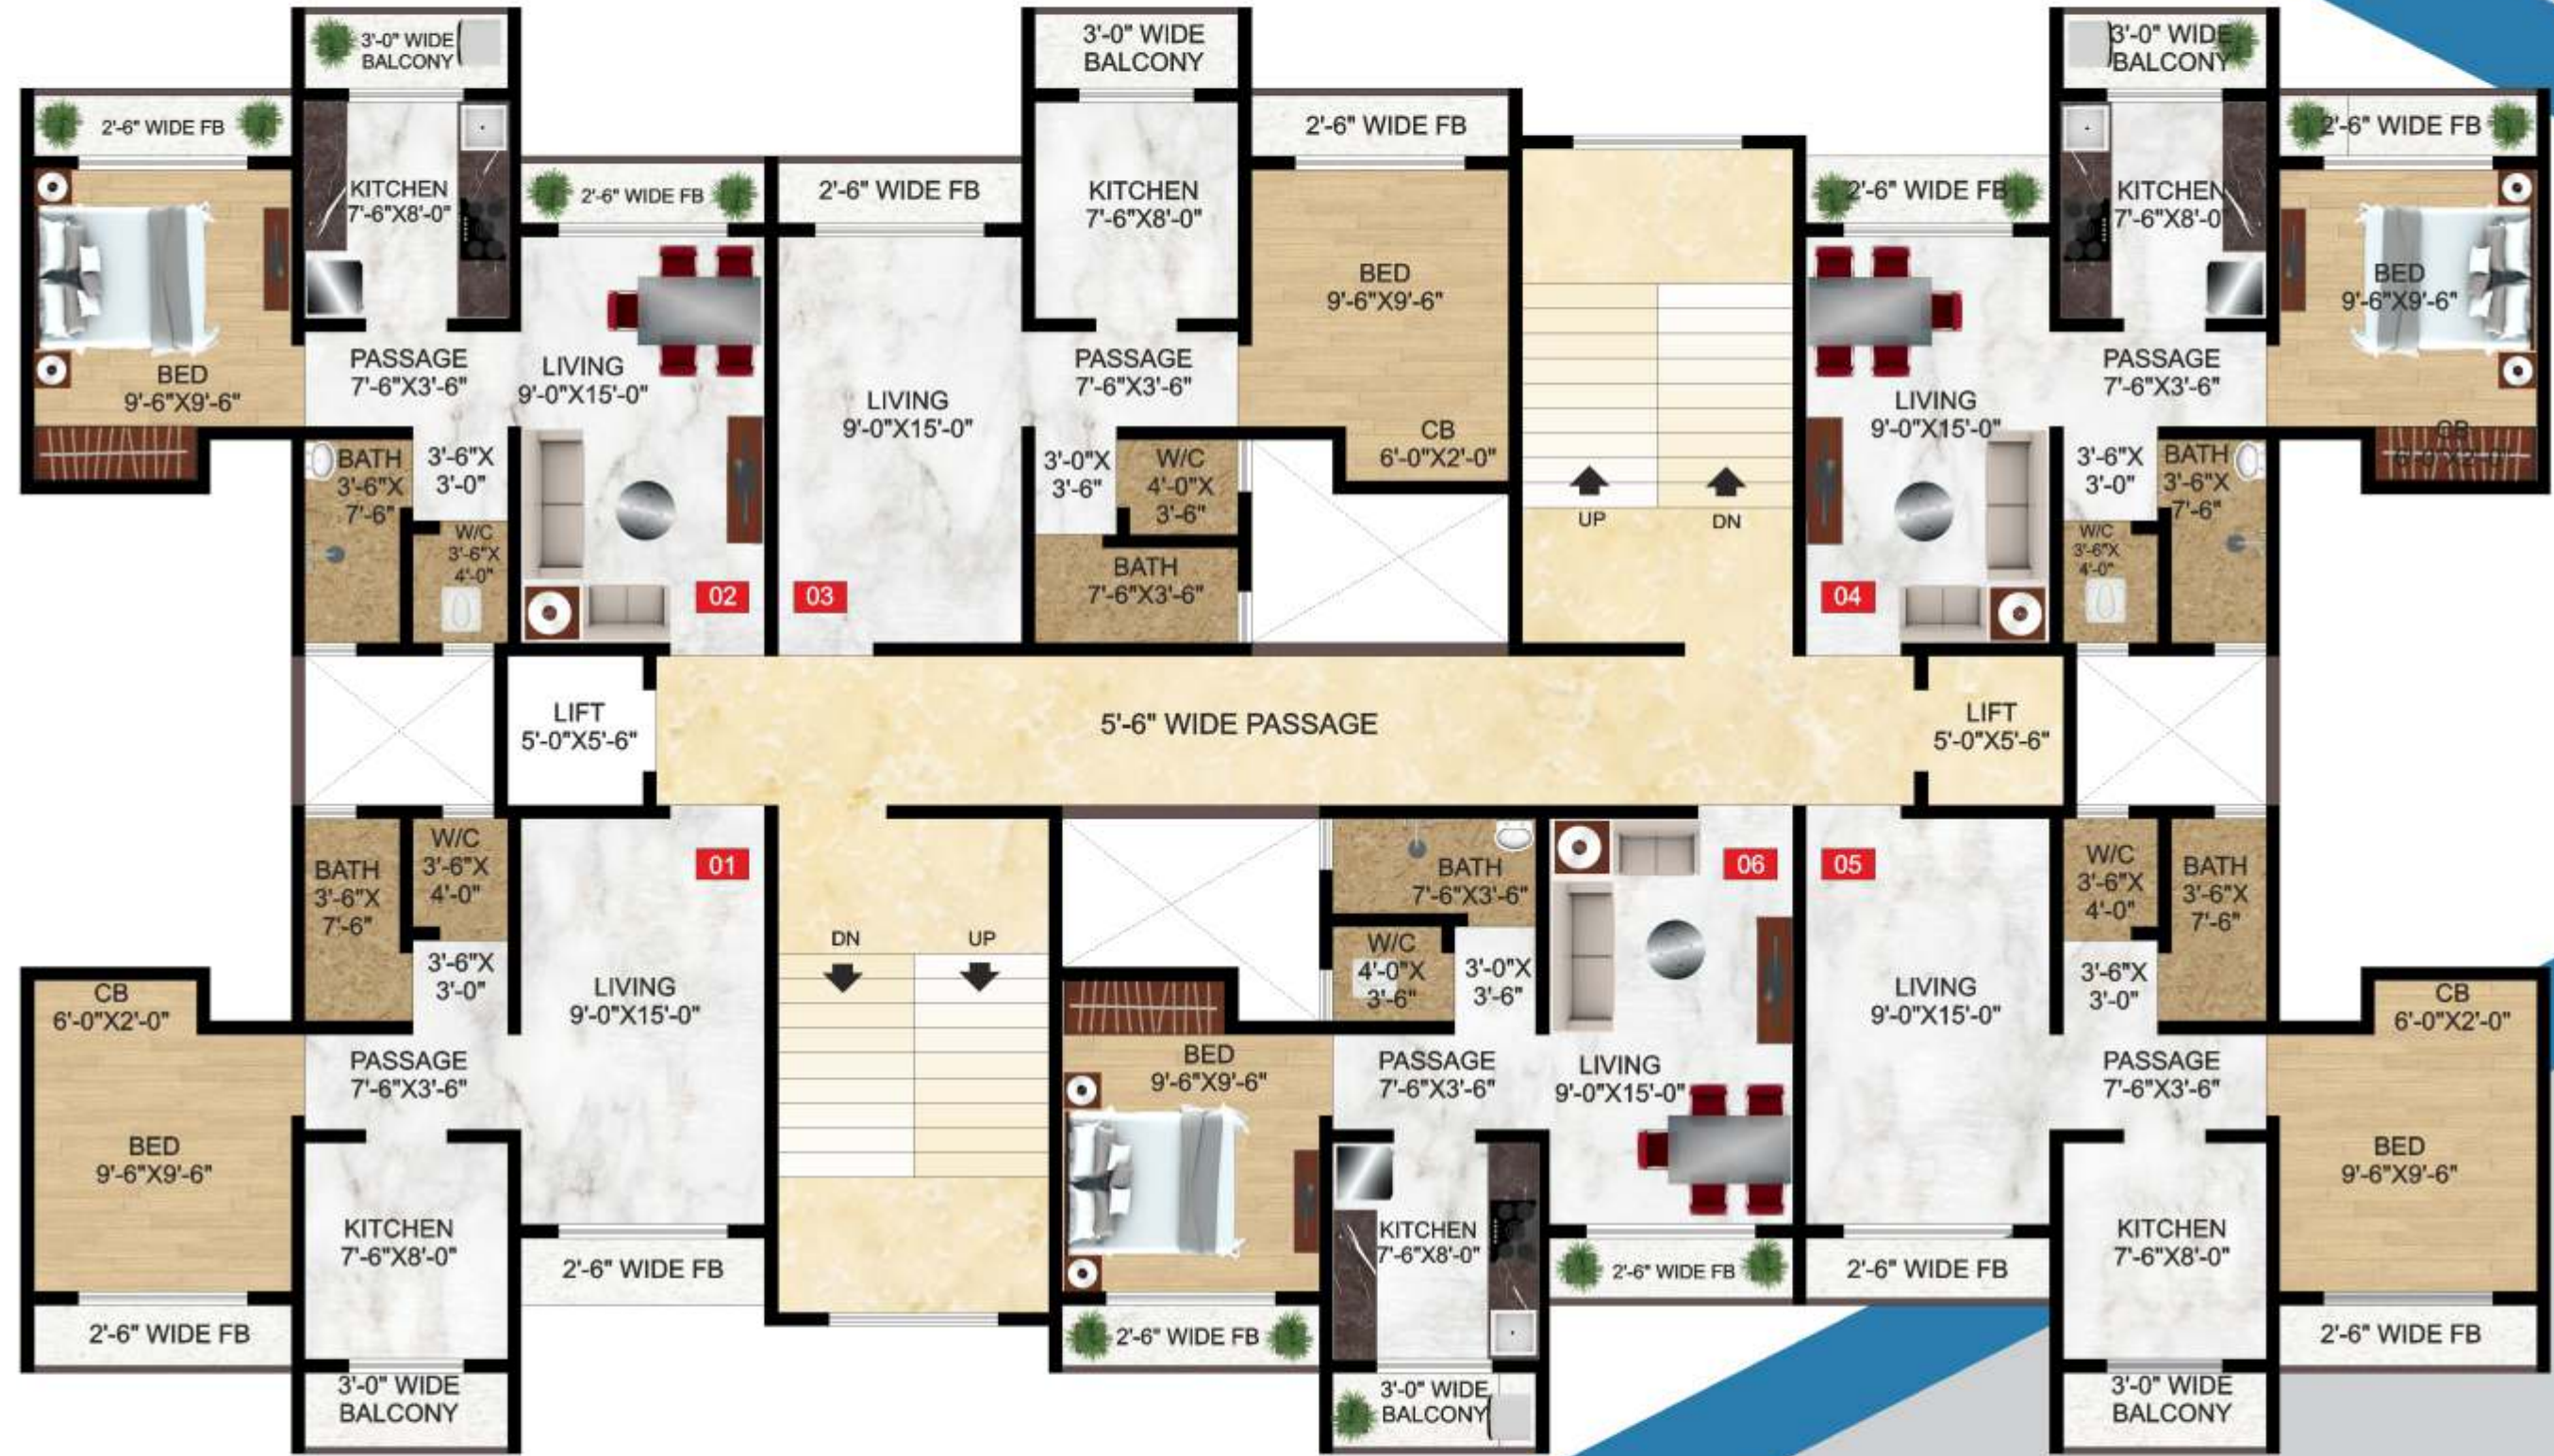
3'-0" WIDE BALCONY

2'-6" WIDE FB

KITCHEN 7'-6"X8'-0"

BED 9'-6"X9'-6"

PASSAGE 7'-6"X3'-6"

BATH 3'-6"X 7'-6"

3'-6"X 3'-0"

W/C 3'-6"X 4'-0"

2'-6" WIDE FB

LIVING 9'-0"X15'-0"

02

2'-6" WIDE FB

LIVING 9'-0"X15'-0"

03

3'-0" WIDE BALCONY

KITCHEN 7'-6"X8'-0"

PASSAGE 7'-6"X3'-6"

3'-0"X 3'-6"

W/C 4'-0"X 3'-6"

BATH 7'-6"X3'-6"

2'-6" WIDE FB

BED 9'-6"X9'-6"

CB 6'-0"X2'-0"

UP

DN

3'-0" WIDE BALCONY

2'-6" WIDE FB

KITCHEN 7'-6"X8'-0"

2'-6" WIDE FB

LIVING 9'-0"X15'-0"

04

PASSAGE 7'-6"X3'-6"

3'-6"X 3'-0"

W/C 3'-6"X 4'-0"

BATH 3'-6"X 7'-6"

BED 9'-6"X9'-6"

CB 6'-0"X2'-0"

LIFT 5'-0"X5'-6"

5'-6" WIDE PASSAGE

LIFT 5'-0"X5'-6"

BATH 3'-6"X 7'-6"

W/C 3'-6"X 4'-0"

3'-6"X 3'-0"

01

LIVING 9'-0"X15'-0"

CB 6'-0"X2'-0"

BED 9'-6"X9'-6"

PASSAGE 7'-6"X3'-6"

KITCHEN 7'-6"X8'-0"

2'-6" WIDE FB

2'-6" WIDE FB

3'-0" WIDE BALCONY

DN

UP

BED 9'-6"X9'-6"

2'-6" WIDE FB

BATH 7'-6"X3'-6"

W/C 4'-0"X 3'-6"

3'-0"X 3'-6"

PASSAGE 7'-6"X3'-6"

KITCHEN 7'-6"X8'-0"

3'-0" WIDE BALCONY

06

LIVING 9'-0"X15'-0"

2'-6" WIDE FB

05

LIVING 9'-0"X15'-0"

2'-6" WIDE FB

W/C 3'-6"X 4'-0"

BATH 3'-6"X 7'-6"

3'-6"X 3'-0"

PASSAGE 7'-6"X3'-6"

CB 6'-0"X2'-0"

BED 9'-6"X9'-6"

KITCHEN 7'-6"X8'-0"

2'-6" WIDE FB

3'-0" WIDE BALCONY